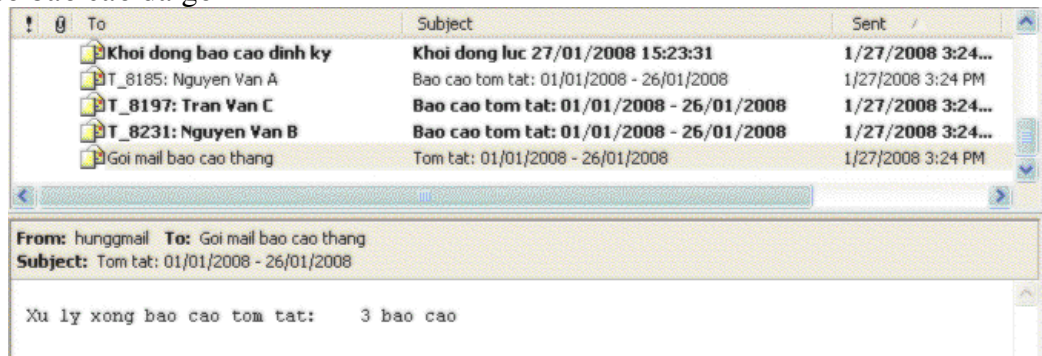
| ! | To | Subject | Sent |
|---|---|---|---|
| | Khoi dong bao cao dinh ky | Khoi dong luc 27/01/2008 15:23:31 | 1/27/2008 3:24... |
| | T_8185: Nguyen Van A | Bao cao tom tat: 01/01/2008 - 26/01/2008 | 1/27/2008 3:24 PM |
| | T_8197: Tran Van C | Bao cao tom tat: 01/01/2008 - 26/01/2008 | 1/27/2008 3:24... |
| | T_8231: Nguyen Van B | Bao cao tom tat: 01/01/2008 - 26/01/2008 | 1/27/2008 3:24... |
| | Goi mail bao cao thang | Tom tat: 01/01/2008 - 26/01/2008 | 1/27/2008 3:24 PM |

From: hunggmail To: Goi mail bao cao thang
Subject: Tom tat: 01/01/2008 - 26/01/2008

Xu ly xong bao cao tom tat: 3 bao cao